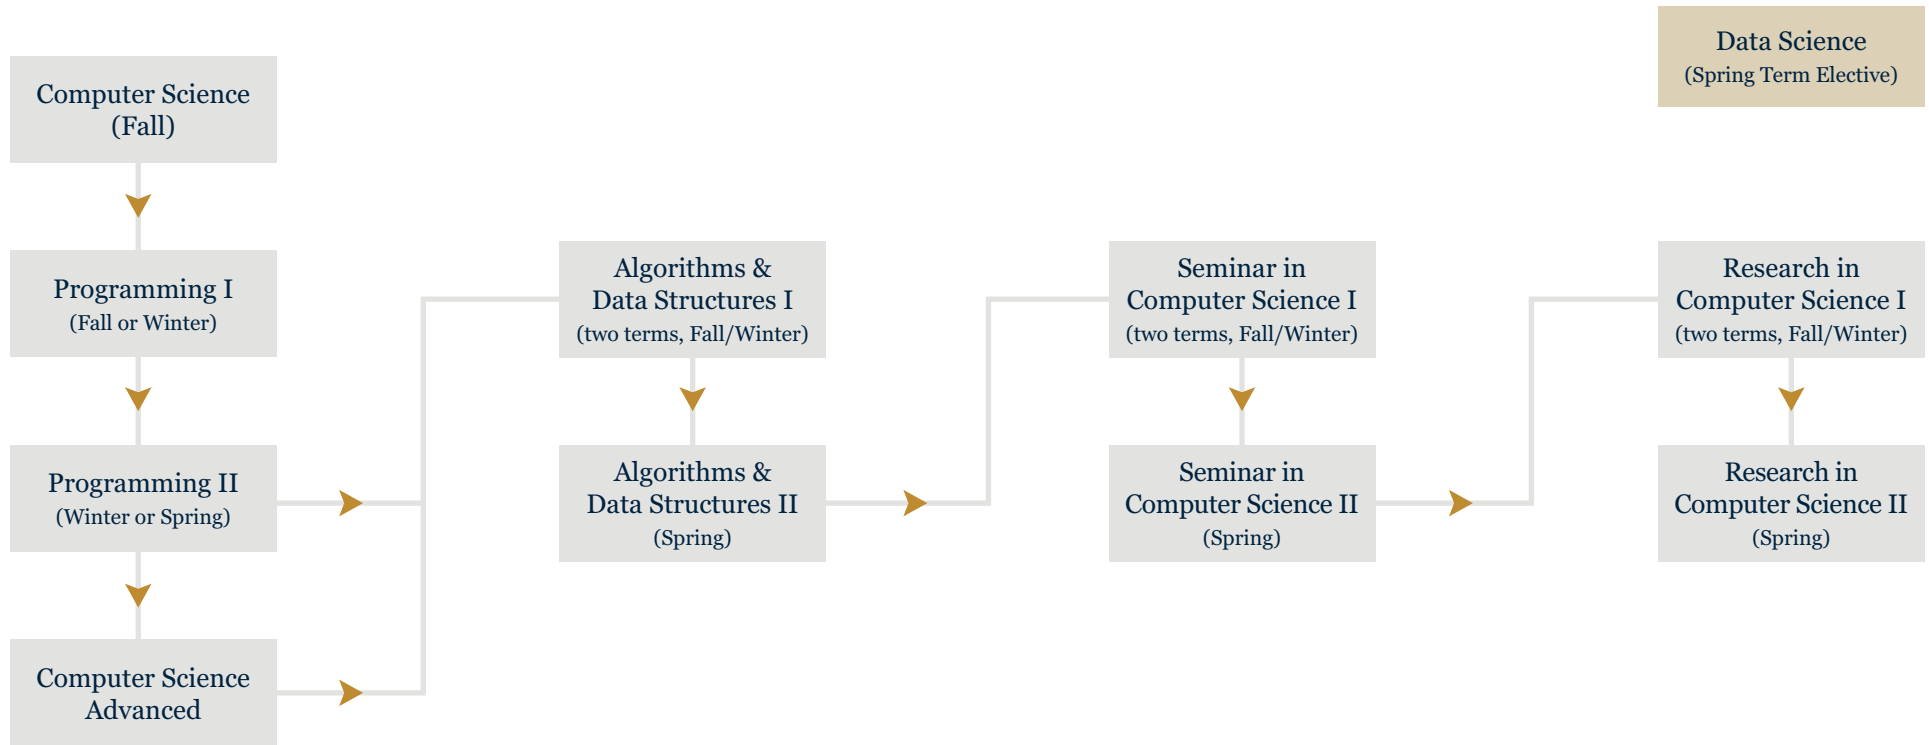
Data Science
(Spring Term Elective)

Computer Science
(Fall)

Programming I
(Fall or Winter)

Programming II
(Winter or Spring)

Computer Science
Advanced

Algorithms &
Data Structures I
(two terms, Fall/Winter)

Algorithms &
Data Structures II
(Spring)

Seminar in
Computer Science I
(two terms, Fall/Winter)

Seminar in
Computer Science II
(Spring)

Research in
Computer Science I
(two terms, Fall/Winter)

Research in
Computer Science II
(Spring)